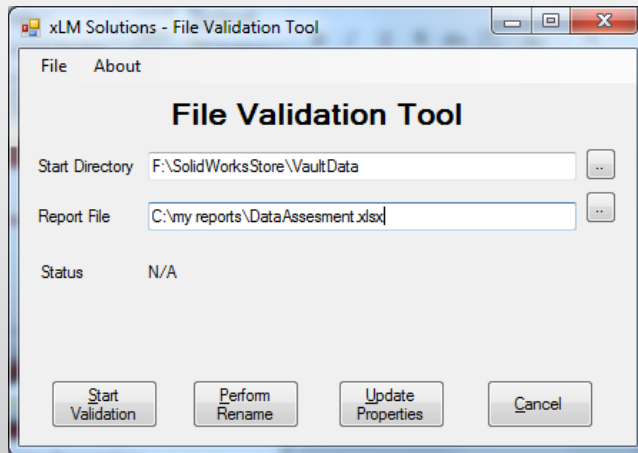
xLM Solutions - File Validation Tool

File About

File Validation Tool

Start Directory F:\SolidWorksStore\VaultData ..

Report File C:\my reports\DataAssesment.xlsx ..

Status N/A

Start Validation

Perform Rename

Update Properties

Cancel